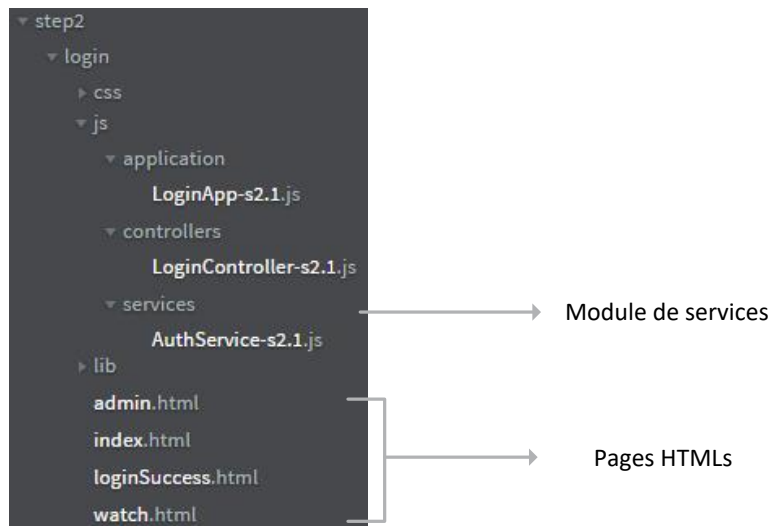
step2
login
css
js
application
LoginApp-s2.1.js
controllers
LoginController-s2.1.js
services
AuthService-s2.1.js
lib
admin.html
index.html
loginSuccess.html
watch.html

Module de services

Pages HTMLs